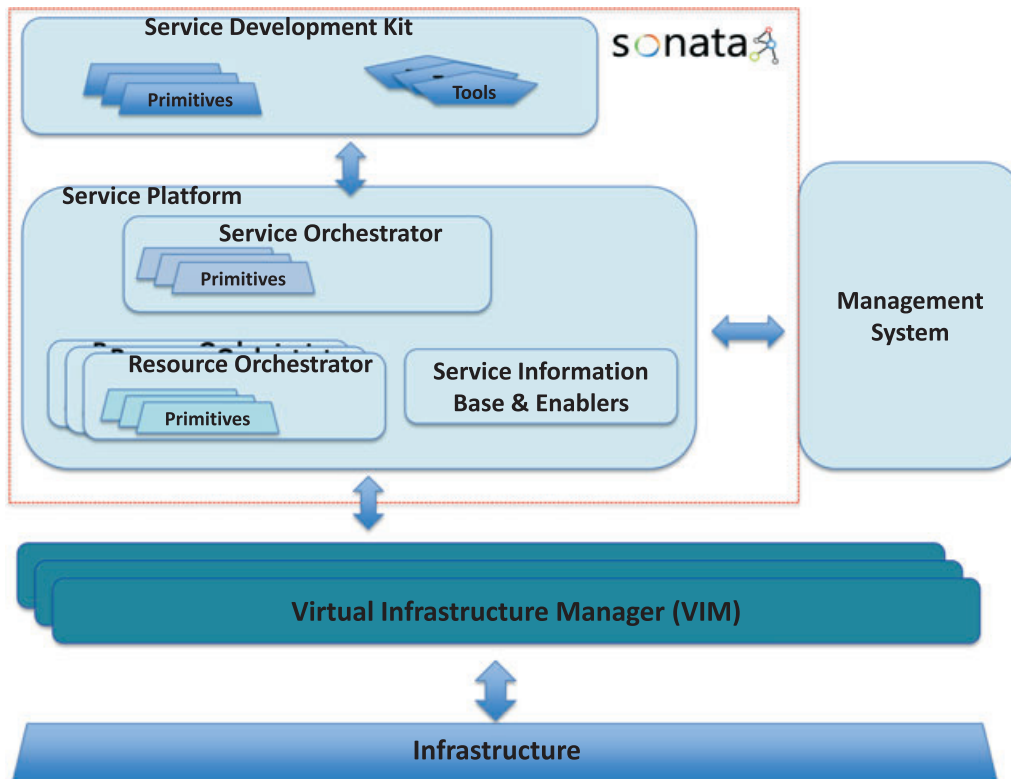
Service Development Kit

sonata

Primitives

Tools

Service Platform

Service Orchestrator

Primitives

Resource Orchestrator

Primitives

Service Information Base & Enablers

Management System

Virtual Infrastructure Manager (VIM)

Infrastructure